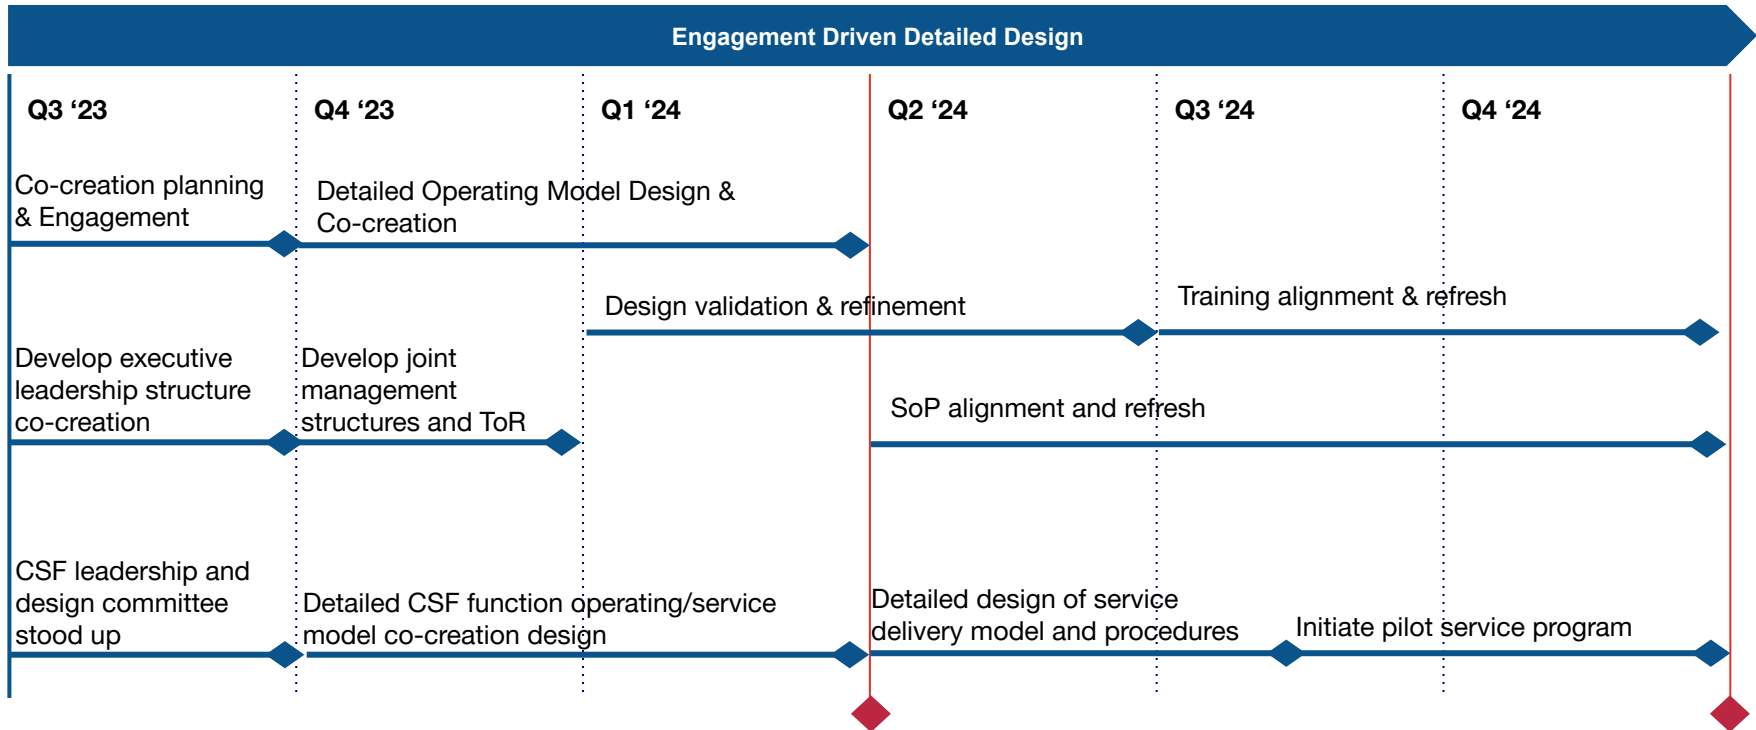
Engagement Driven Detailed Design

Q3 ‘23

Q4 ‘23

Q1 ‘24

Q2 ‘24

Q3 ‘24

Q4 ‘24

Co-creation planning & Engagement

Detailed Operating Model Design & Co-creation

Design validation & refinement

Training alignment & refresh

Develop executive leadership structure co-creation

Develop joint management structures and ToR

SoP alignment and refresh

CSF leadership and design committee stood up

Detailed CSF function operating/service model co-creation design

Detailed design of service delivery model and procedures

Initiate pilot service program